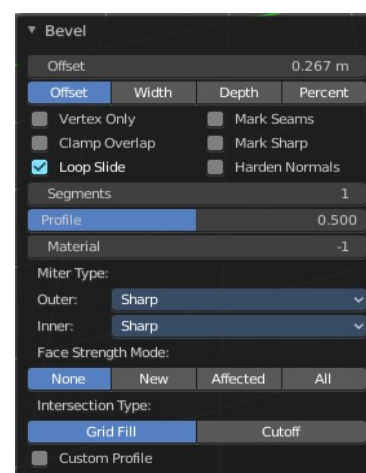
Bevel

Offset 0.267 m

Offset Width Depth Percent

Vertex Only
Mark Seams
Clamp Overlap
Mark Sharp
Loop Slide
Harden Normals

Segments 1

Profile 0.500

Material -1

Miter Type:

Outer: Sharp

Inner: Sharp

Face Strength Mode:

None New Affected All

Intersection Type:

Grid Fill Cutoff

Custom Profile